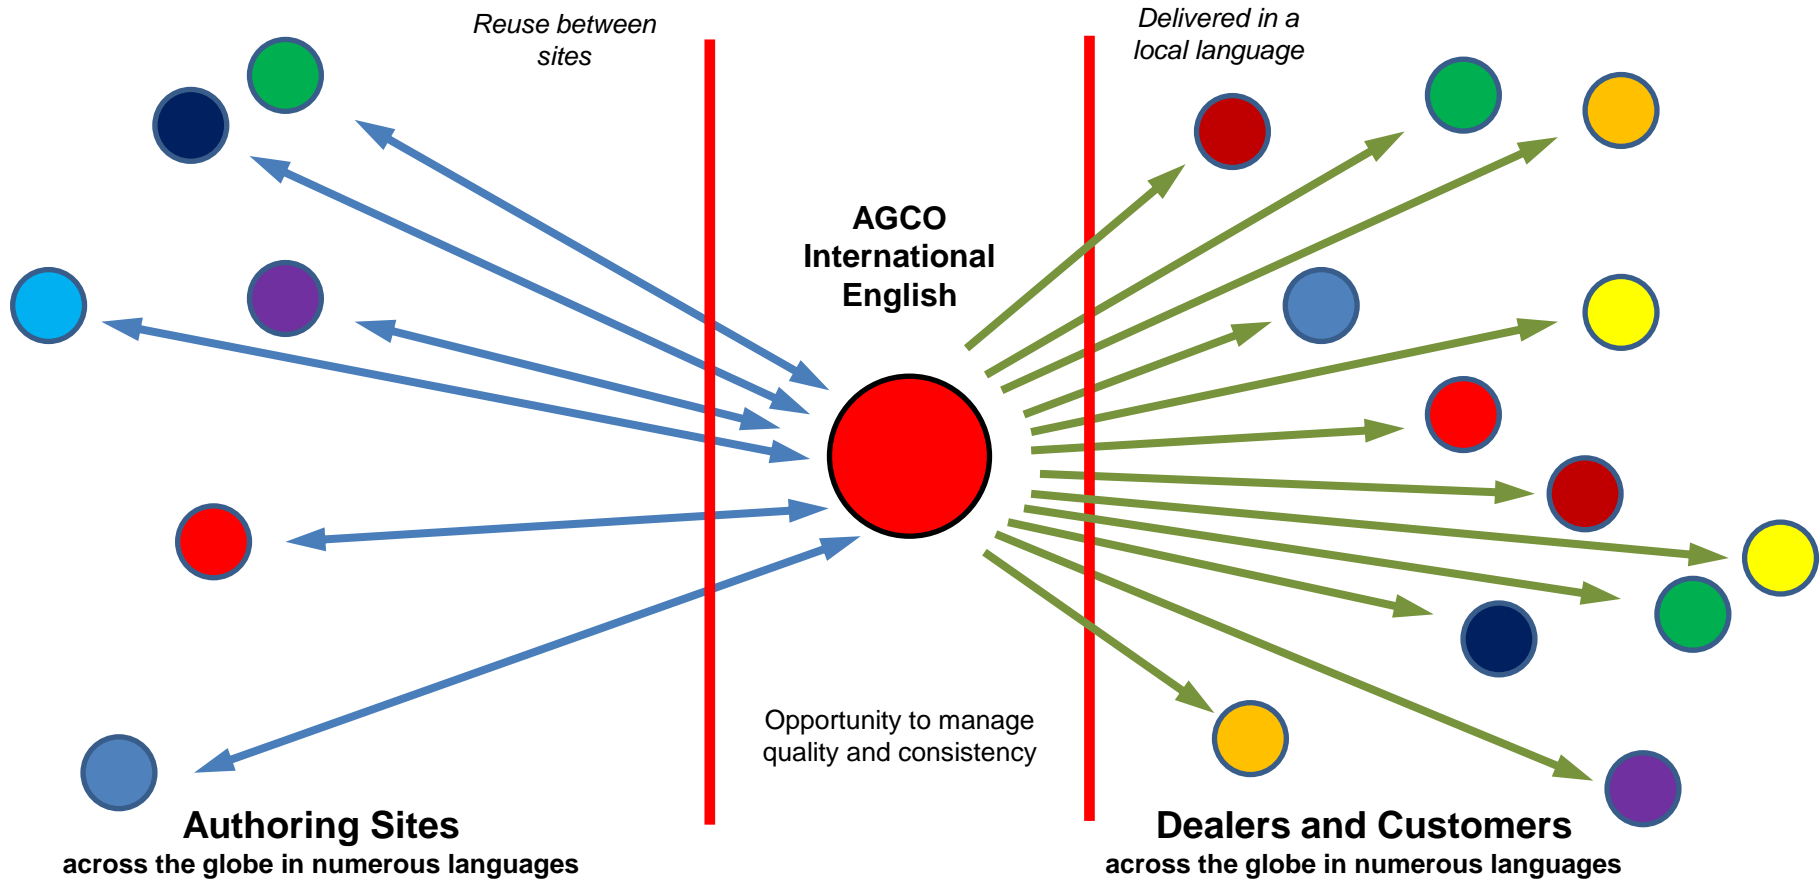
Reuse between sites

Delivered in a local language

AGCO International English

Opportunity to manage quality and consistency

Authoring Sites
across the globe in numerous languages

Dealers and Customers
across the globe in numerous languages